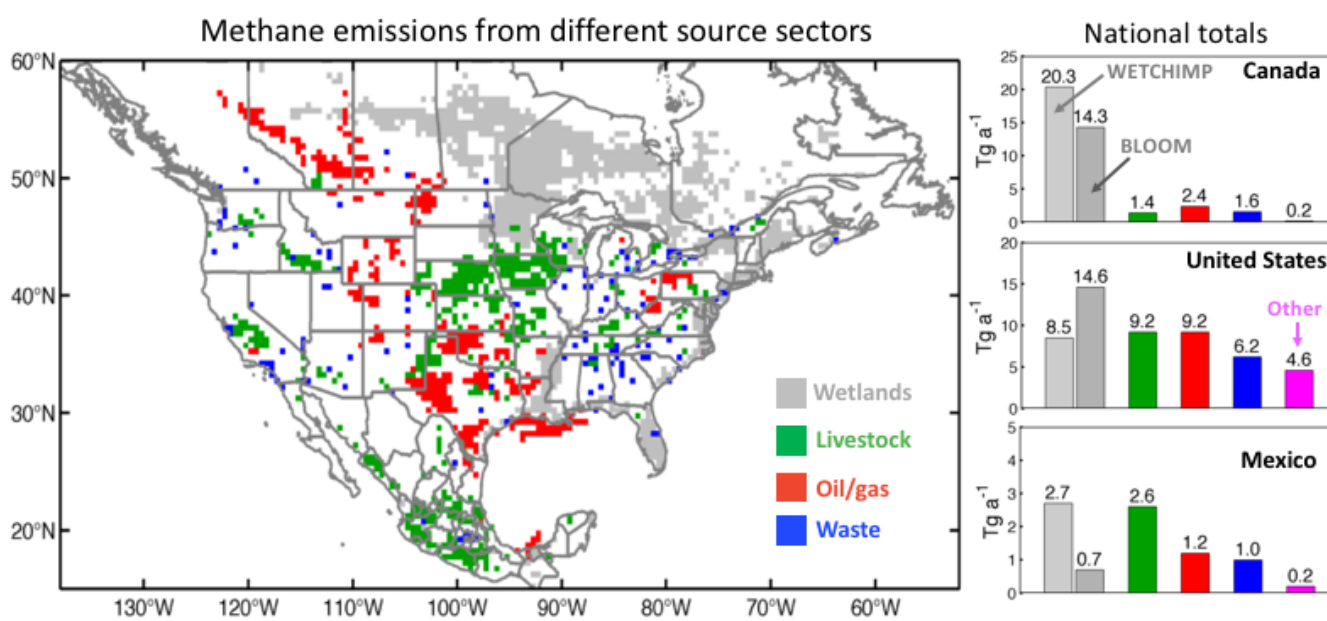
Methane emissions from different source sectors

60°N
50°N
40°N
30°N
20°N

130°W 120°W 110°W 100°W 90°W 80°W 70°W 60°W

Wetlands
Livestock
Oil/gas
Waste

National totals

Canada
$\mathrm{Tg\ a^{-1}}$
25
20
15
10
5
0
20.3 WETCHIMP
14.3
BLOOM
1.4
2.4
1.6
0.2

United States
$\mathrm{Tg\ a^{-1}}$
20
15
10
5
0
8.5
14.6
9.2
9.2
6.2
Other
4.6

Mexico
$\mathrm{Tg\ a^{-1}}$
5
4
3
2
1
0
2.7
0.7
2.6
1.2
1.0
0.2